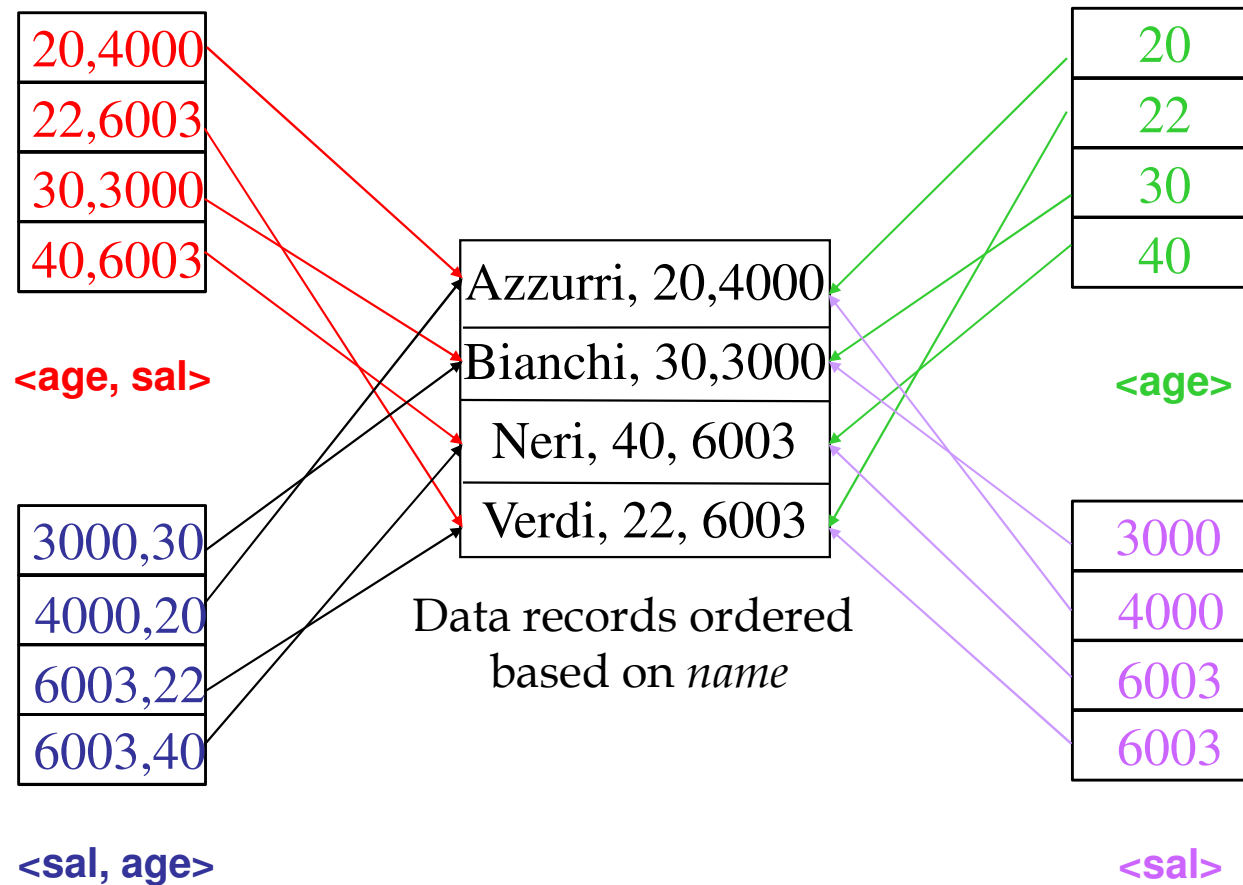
| 20,4000 |
|---|
| 22,6003 |
| 30,3000 |
| 40,6003 |

<age, sal>

| 3000,30 |
|---|
| 4000,20 |
| 6003,22 |
| 6003,40 |

<sal, age>

| Azzurri, 20,4000 |
|---|
| Bianchi, 30,3000 |
| Neri, 40, 6003 |
| Verdi, 22, 6003 |

Data records ordered based on *name*

| 20 |
|---|
| 22 |
| 30 |
| 40 |

<age>

| 3000 |
|---|
| 4000 |
| 6003 |
| 6003 |

<sal>